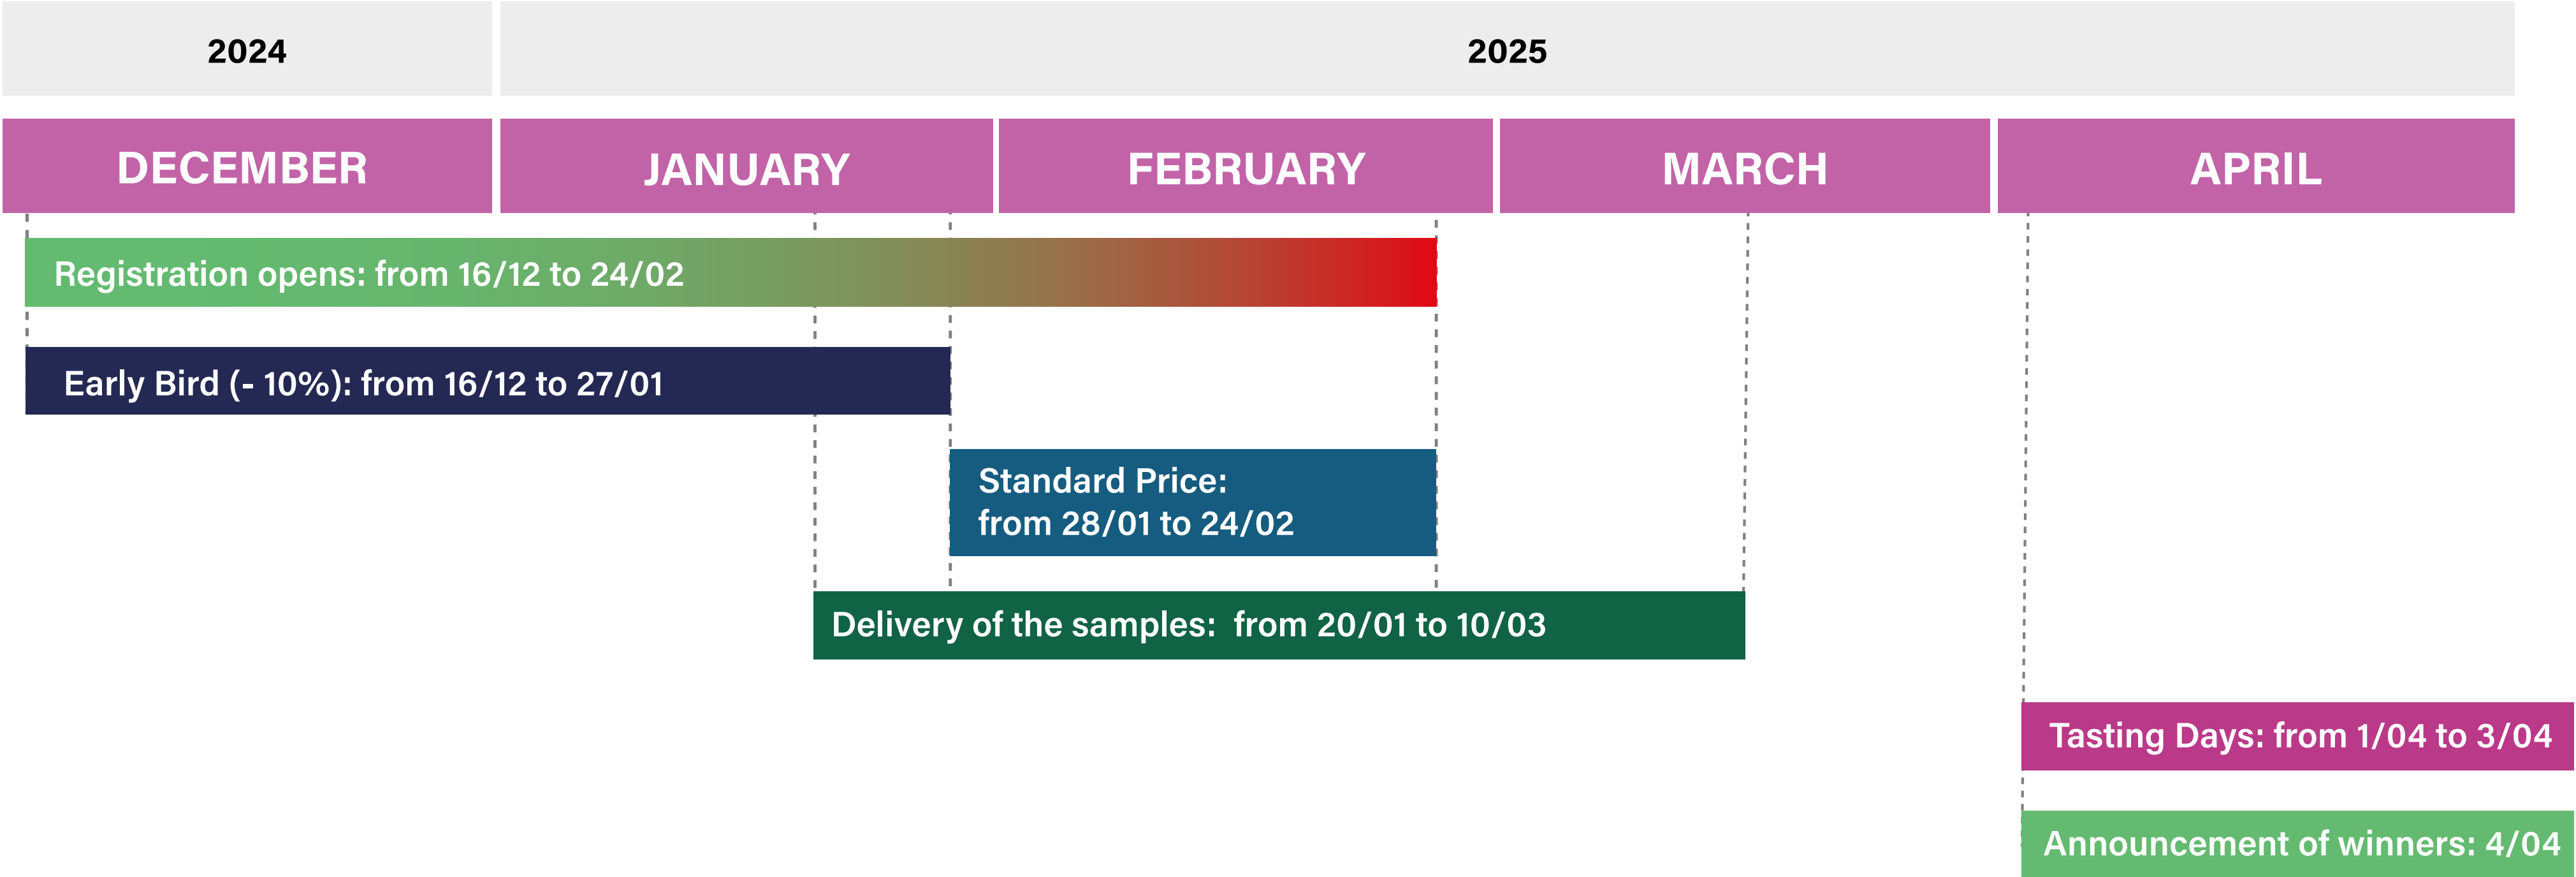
| 2024 | 2025 | | | |
|---|---|---|---|---|
| DECEMBER | JANUARY | FEBRUARY | MARCH | APRIL |

Registration opens: from 16/12 to 24/02

Early Bird (- 10%): from 16/12 to 27/01

Standard Price:
from 28/01 to 24/02

Delivery of the samples: from 20/01 to 10/03

Tasting Days: from 1/04 to 3/04

Announcement of winners: 4/04